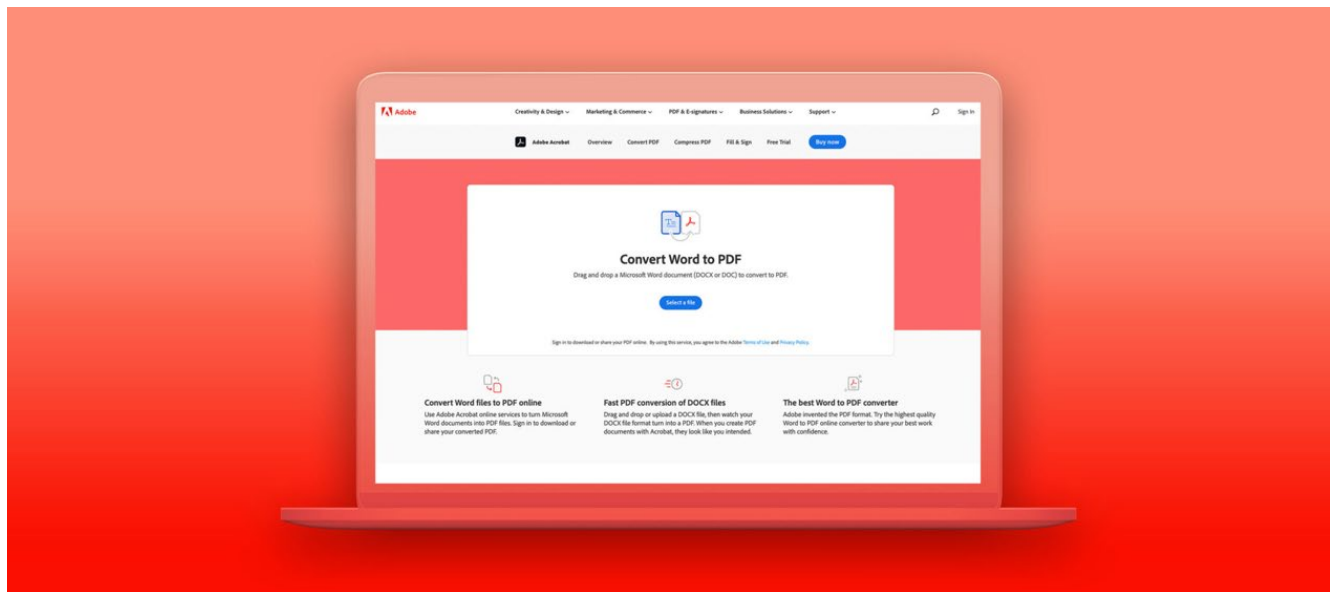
Adobe

Creativity & Design ⌄ Marketing & Commerce ⌄ PDF & E-signatures ⌄ Business Solutions ⌄ Support ⌄

Sign In

Adobe Acrobat Overview Convert PDF Compress PDF Fill & Sign Free Trial Buy now

Convert Word to PDF

Drag and drop a Microsoft Word document (DOCX or DOC) to convert to PDF.

Select a file

Sign in to download or share your PDF online. By using this service, you agree to the Adobe Terms of Use and Privacy Policy.

Convert Word files to PDF online

Use Adobe Acrobat online services to turn Microsoft Word documents into PDF files. Sign in to download or share your converted PDF.

Fast PDF conversion of DOCX files

Drag and drop or upload a DOCX file, then watch your DOCX file format turn into a PDF. When you create PDF documents with Acrobat, they look like you intended.

The best Word to PDF converter

Adobe invented the PDF format. Try the highest quality Word to PDF online converter to share your best work with confidence.